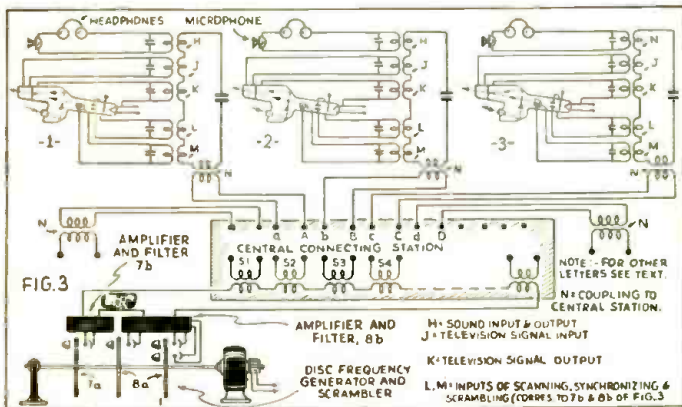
HEADPHONES
MICROPHONE
H
J
K
L
M
-1-
H
J
K
L
M
-2-
N
J
K
L
M
-3-
N
N
N
N
a
A
b
B
c
C
d
D
CENTRAL CONNECTING STATION
S1
S2
S3
S4
AMPLIFIER AND FILTER 7b
FIG.3
NOTE:- FOR OTHER LETTERS SEE TEXT.
N= COUPLING TO CENTRAL STATION.
AMPLIFIER AND FILTER, 8b
H= SOUND INPUT & OUTPUT
J= TELEVISION SIGNAL INPUT
K= TELEVISION SIGNAL OUTPUT
L, M= INPUTS OF SCANNING, SYNCHRONIZING & SCRAMBLING (CORRES. TO 7b & 8b OF FIG.3
DISC FREQUENCY GENERATOR AND SCRAMBLER
7a
8a
d
d
d
d